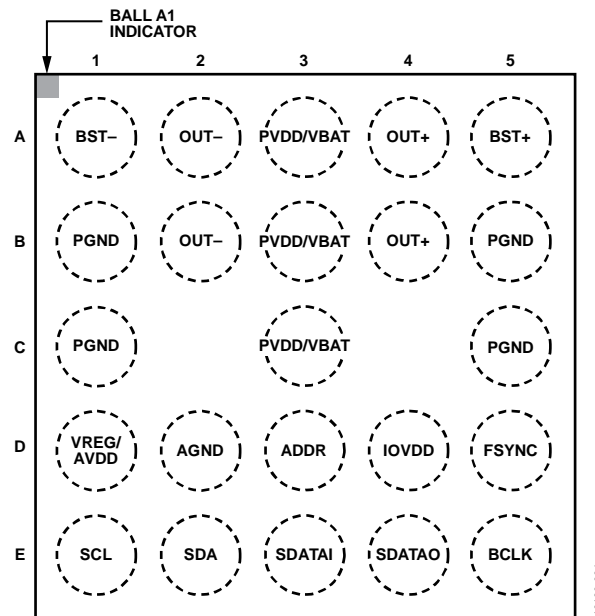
BALL A1 INDICATOR

| | 1 | 2 | 3 | 4 | 5 |
|---|---|---|---|---|---|
| A | BST– | OUT– | PVDD/VBAT | OUT+ | BST+ |
| B | PGND | OUT– | PVDD/VBAT | OUT+ | PGND |
| C | PGND | | PVDD/VBAT | | PGND |
| D | VREG/ AVDD | AGND | ADDR | IOVDD | FSYNC |
| E | SCL | SDA | SDATAI | SDATAO | BCLK |